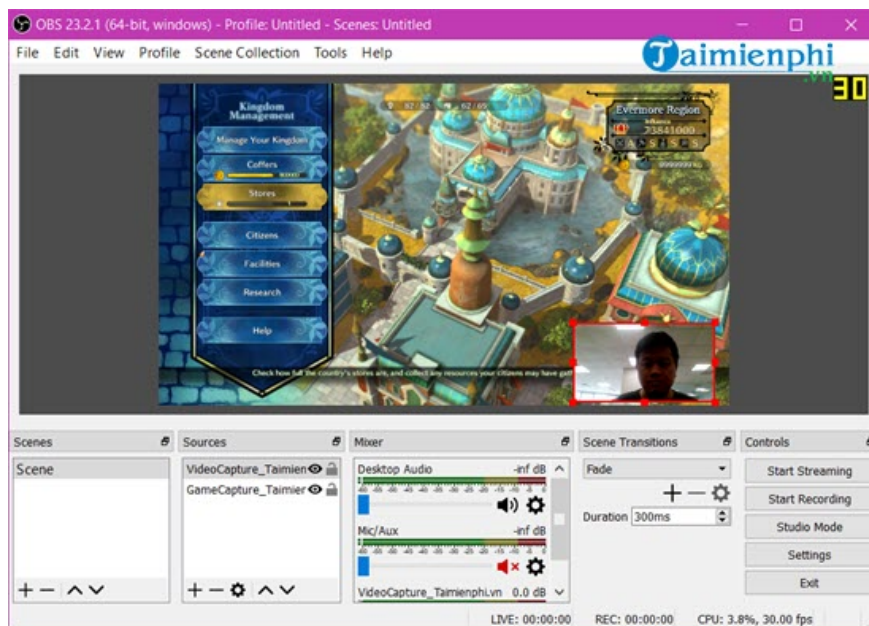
OBS 23.2.1 (64-bit, windows) - Profile: Untitled - Scenes: Untitled

File Edit View Profile Scene Collection Tools Help

Taimienphi .vn

30

Kingdom Management

Manage Your Kingdom

Coffers

Stores

Citizens

Facilities

Research

Help

Evermore Region

Influence

73841000

Check how full the country's stores are, and collect any resources your citizens may have gat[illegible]

Scenes

Scene

Sources

VideoCapture_Taimien

GameCapture_Taimier

Mixer

Desktop Audio -inf dB

Mic/Aux -inf dB

VideoCapture_Taimienphi.vn 0.0 dB

Scene Transitions

Fade

Duration 300ms

Controls

Start Streaming

Start Recording

Studio Mode

Settings

Exit

LIVE: 00:00:00 REC: 00:00:00 CPU: 3.8%, 30.00 fps